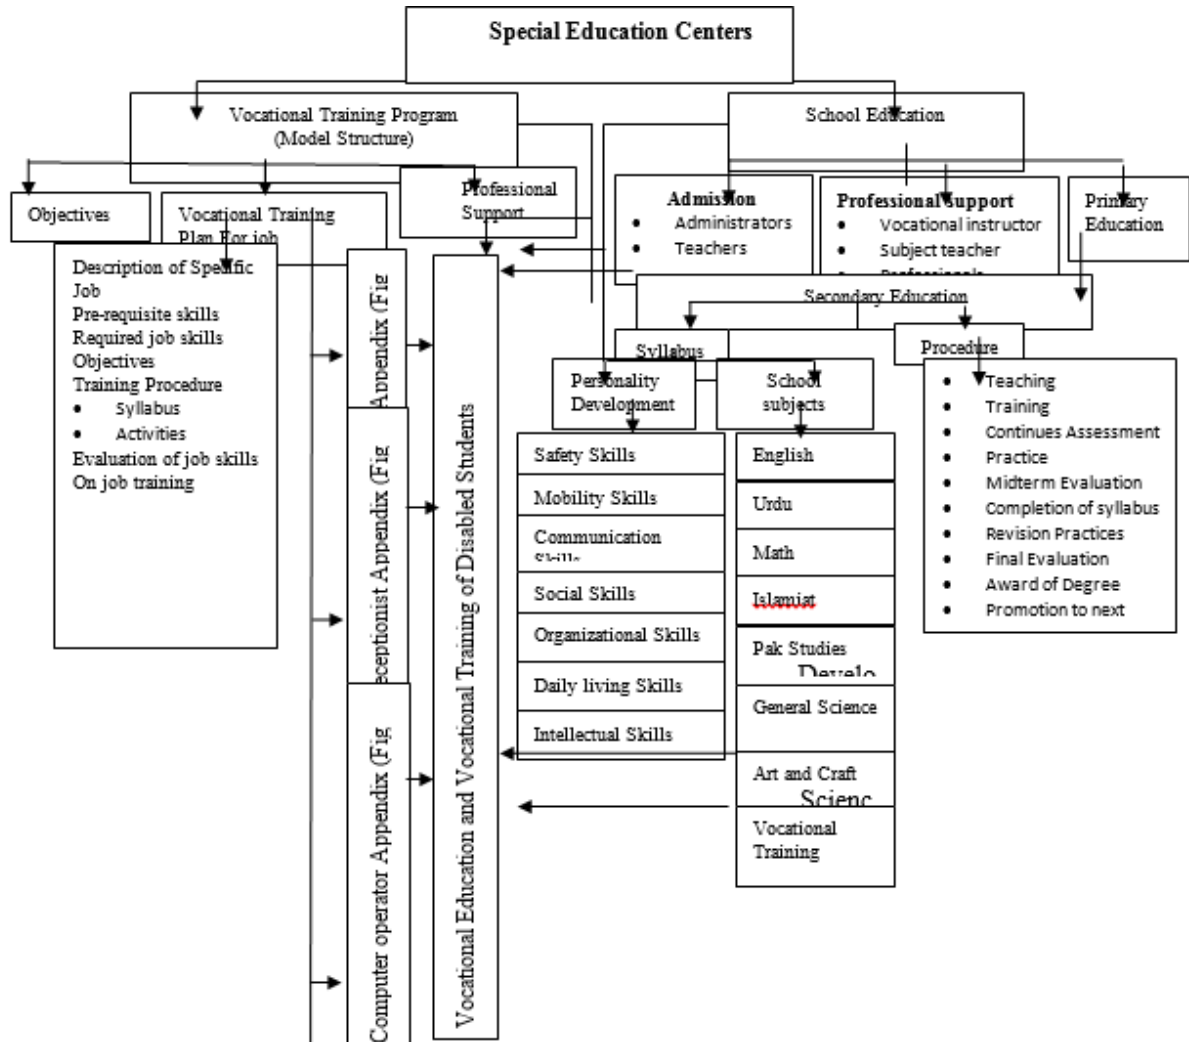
Special Education Centers

Vocational Training Program (Model Structure)

School Education

Objectives

Vocational Training Plan For job

Professional Support

Admission
• Administrators
• Teachers

Professional support
• Vocational instructor
• Subject teacher
• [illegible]

Primary Education

Description of Specific Job
Pre-requisite skills
Required job skills
Objectives
Training Procedure
• Syllabus
• Activities
Evaluation of job skills
On job training

Appendix (Fig

eceptionist Appendix (Fig

Computer operator Appendix (Fig

Vocational Education and Vocational Training of Disabled Students

Secondary Education

Syllabus

Procedure

Personality Development

School subjects

• Teaching
• Training
• Continues Assessment
• Practice
• Midterm Evaluation
• Completion of syllabus
• Revision Practices
• Final Evaluation
• Award of Degree
• Promotion to next

Safety Skills
Mobility Skills
Communication Skills
Social Skills
Organizational Skills
Daily living Skills
Intellectual Skills

English
Urdu
Math
Islamiat
Pak Studies
Develo
General Science
Art and Craft
Scienc
Vocational Training